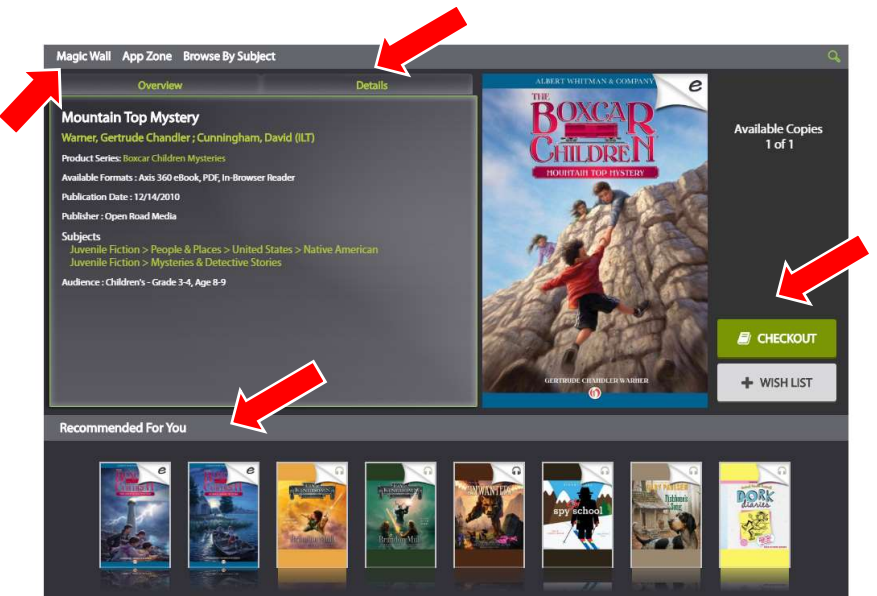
Magic Wall App Zone Browse By Subject

Overview Details

Mountain Top Mystery

Warner, Gertrude Chandler ; Cunningham, David (ILT)

Product Series: Boxcar Children Mysteries

Available Formats : Axis 360 eBook, PDF, In-Browser Reader

Publication Date : 12/14/2010

Publisher : Open Road Media

Subjects
Juvenile Fiction > People & Places > United States > Native American
Juvenile Fiction > Mysteries & Detective Stories

Audience : Children's - Grade 3-4, Age 8-9

ALBERT WHITMAN & COMPANY

e

THE BOXCAR CHILDREN

MOUNTAIN TOP MYSTERY

GERTRUDE CHANDLER WARNER

Available Copies
1 of 1

CHECKOUT

WISH LIST

Recommended For You

spy school

DORK diaries